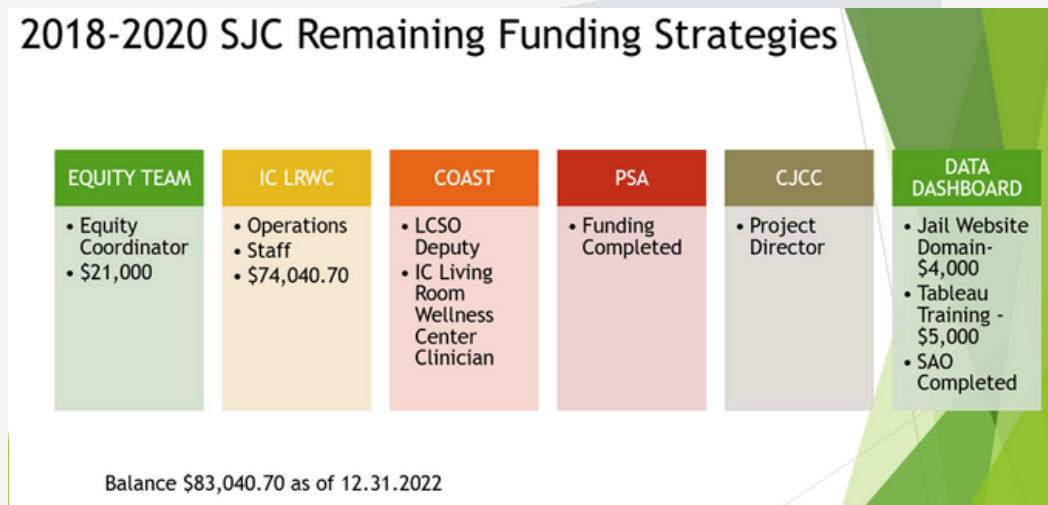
2018-2020 SJC Remaining Funding Strategies

EQUITY TEAM
• Equity Coordinator
• $21,000

IC LRWC
• Operations
• Staff
• $74,040.70

COAST
• LCSO Deputy
• IC Living Room Wellness Center Clinician

PSA
• Funding Completed

CJCC
• Project Director

DATA DASHBOARD
• Jail Website Domain- $4,000
• Tableau Training - $5,000
• SAO Completed

Balance $83,040.70 as of 12.31.2022